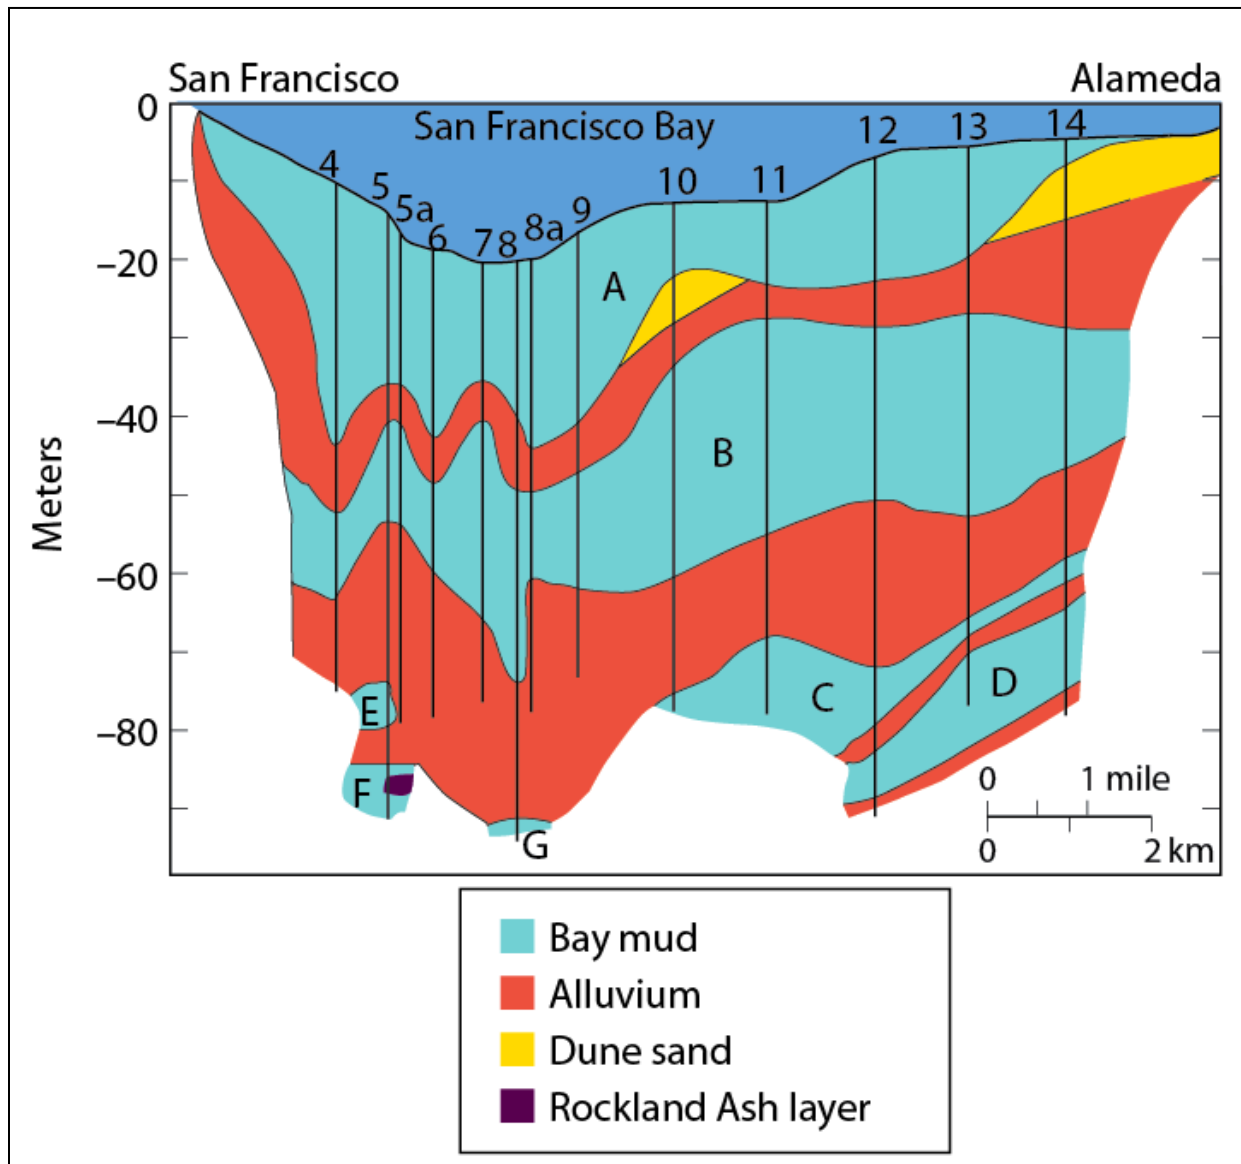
San Francisco

Alameda

San Francisco Bay

0

−20

−40

−60

−80

Meters

4

5

5a

6

7

8

8a

9

10

11

12

13

14

A

B

C

D

E

F

G

0

1 mile

0

2 km

Bay mud

Alluvium

Dune sand

Rockland Ash layer